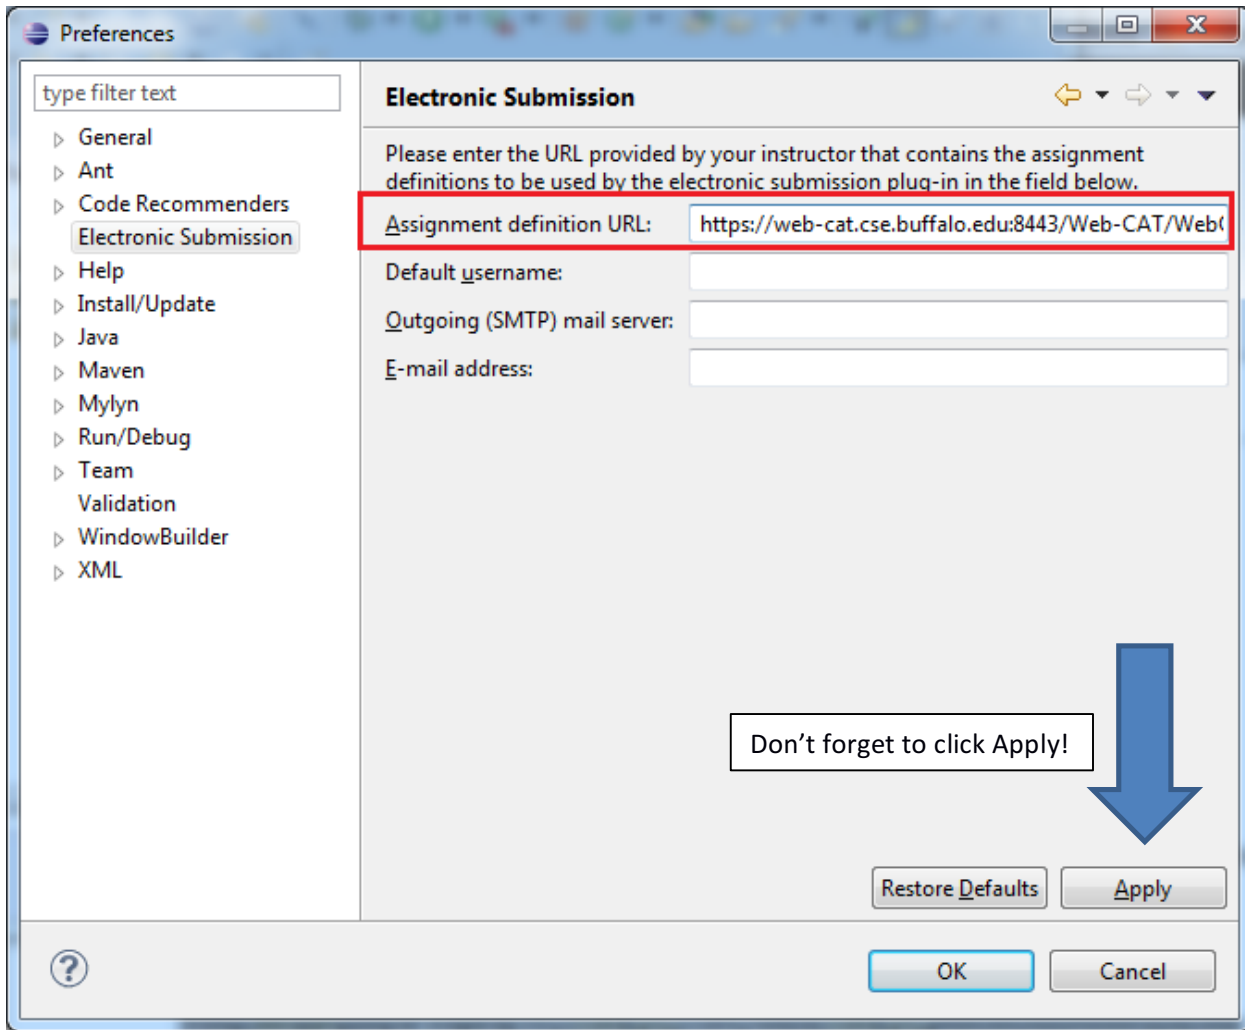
Preferences

type filter text

General
Ant
Code Recommenders
Electronic Submission
Help
Install/Update
Java
Maven
Mylyn
Run/Debug
Team
Validation
WindowBuilder
XML

Electronic Submission

Please enter the URL provided by your instructor that contains the assignment definitions to be used by the electronic submission plug-in in the field below.

Assignment definition URL: https://web-cat.cse.buffalo.edu:8443/Web-CAT/Web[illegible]

Default username:

Outgoing (SMTP) mail server:

E-mail address:

Don’t forget to click Apply!

Restore Defaults
Apply

OK
Cancel